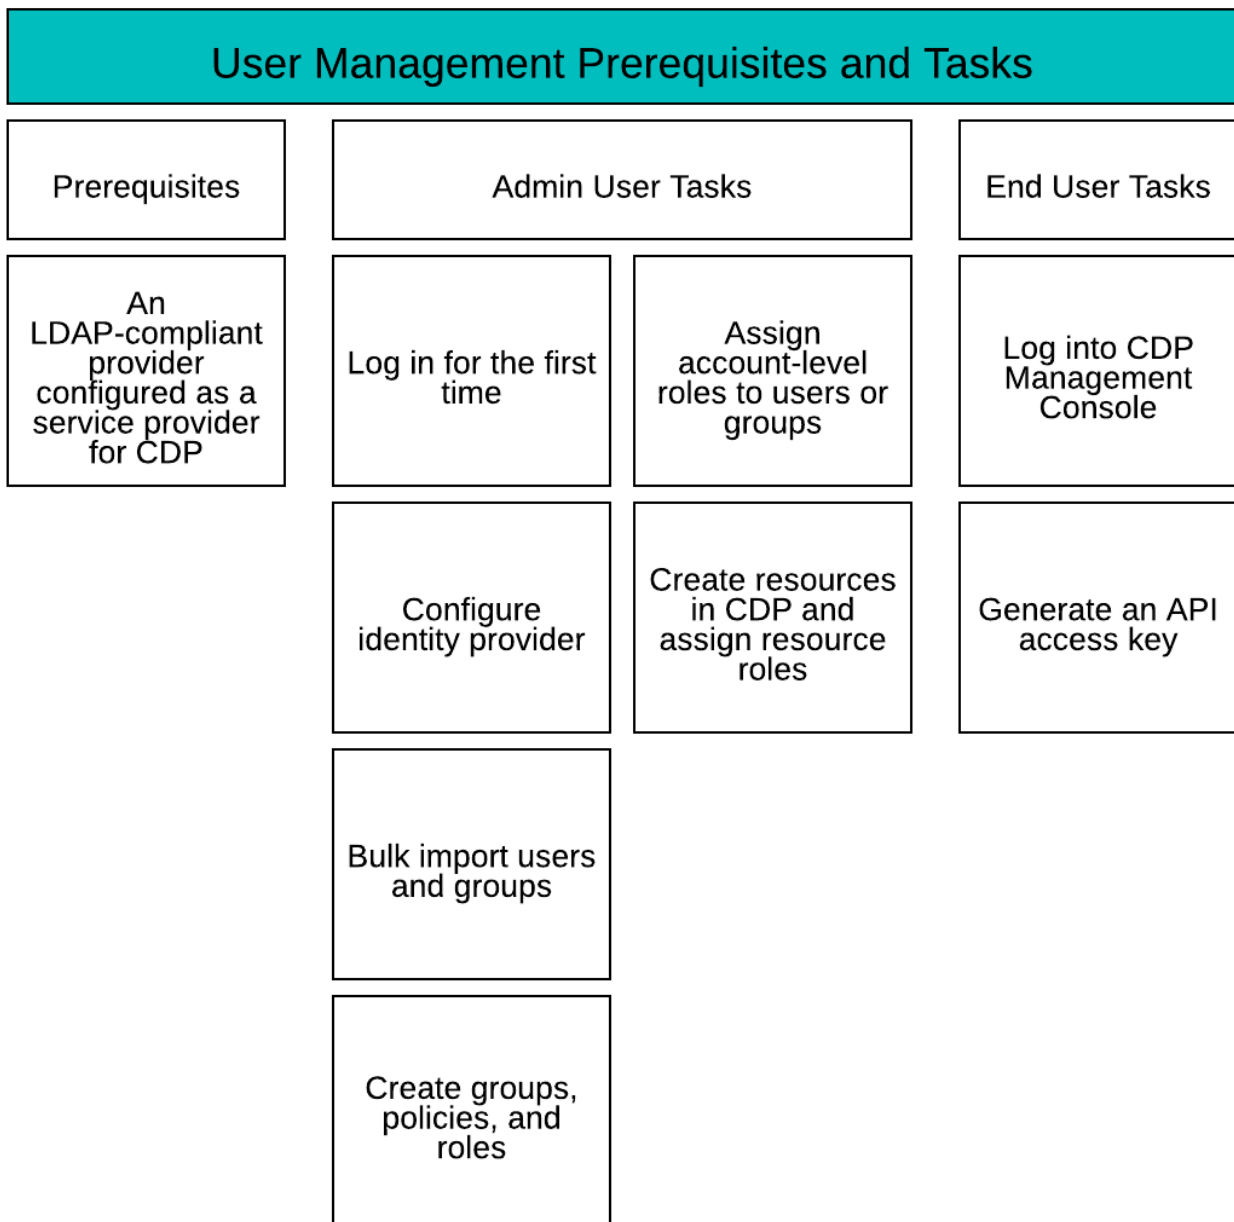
User Management Prerequisites and Tasks

Prerequisites

An LDAP-compliant provider configured as a service provider for CDP

Admin User Tasks

Log in for the first time

Assign account-level roles to users or groups

Configure identity provider

Create resources in CDP and assign resource roles

Bulk import users and groups

Create groups, policies, and roles

End User Tasks

Log into CDP Management Console

Generate an API access key